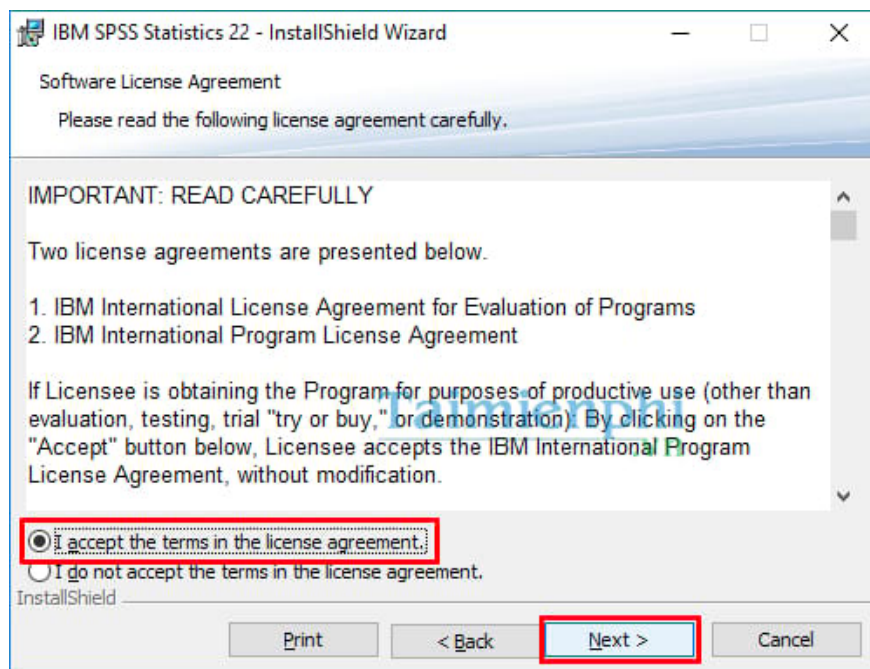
IBM SPSS Statistics 22 - InstallShield Wizard

Software License Agreement

Please read the following license agreement carefully.

IMPORTANT: READ CAREFULLY

Two license agreements are presented below.

1. IBM International License Agreement for Evaluation of Programs
2. IBM International Program License Agreement

If Licensee is obtaining the Program for purposes of productive use (other than evaluation, testing, trial "try or buy," or demonstration): By clicking on the "Accept" button below, Licensee accepts the IBM International Program License Agreement, without modification.

Taimienphi

I accept the terms in the license agreement.

I do not accept the terms in the license agreement.

InstallShield

Print

< Back

Next >

Cancel